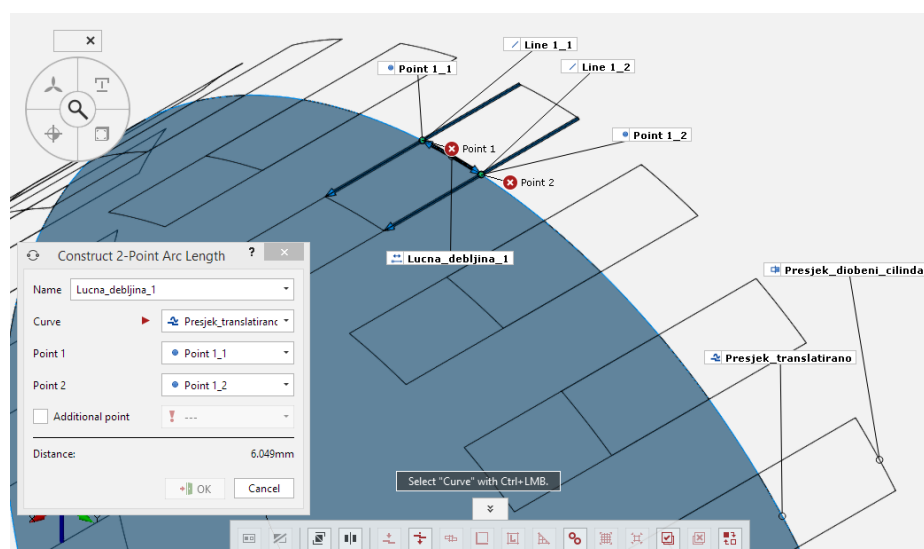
Line 1_1
Point 1_1
Line 1_2
Point 1_2
Point 1
Point 2
Lucna_debljina_1
Presjek_diobeni_cilinda
Presjek_translatirano

Construct 2-Point Arc Length ?

Name Lucna_debljina_1
Curve Presjek_translatirano
Point 1 Point 1_1
Point 2 Point 1_2
Additional point ---
Distance: 6.049mm
OK Cancel

Select "Curve" with Ctrl+LMB.